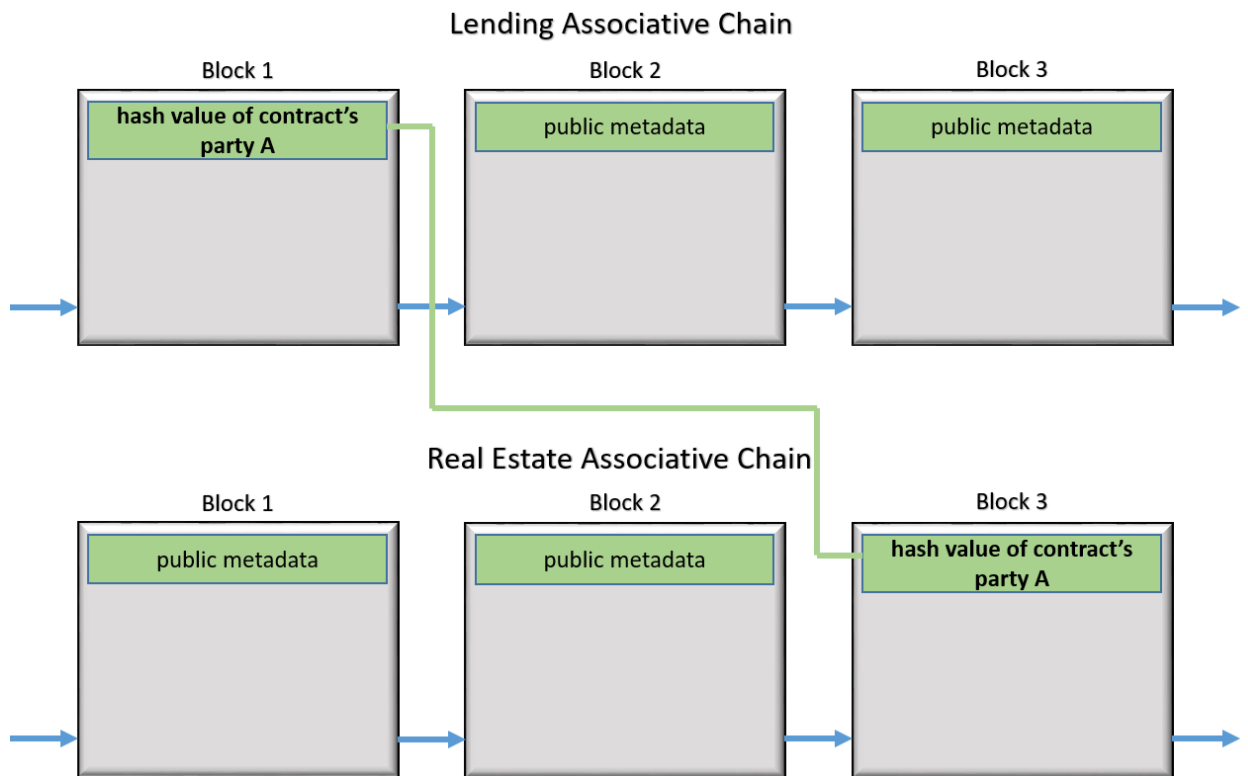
Lending Associative Chain

Block 1

hash value of contract's party A

Block 2

public metadata

Block 3

public metadata

Real Estate Associative Chain

Block 1

public metadata

Block 2

public metadata

Block 3

hash value of contract's party A